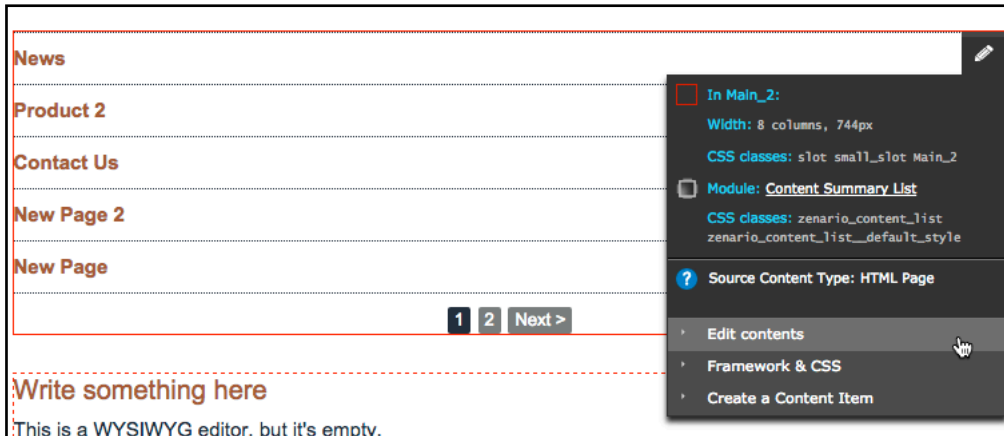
News

Product 2

Contact Us

New Page 2

New Page

1 2 Next >

Write something here

This is a WYSIWYG editor, but it's empty.

In Main_2:

Width: 8 columns, 744px

CSS classes: slot small_slot Main_2

Module: Content Summary List

CSS classes: zenario_content_list zenario_content_list__default_style

Source Content Type: HTML Page

Edit contents

Framework & CSS

Create a Content Item